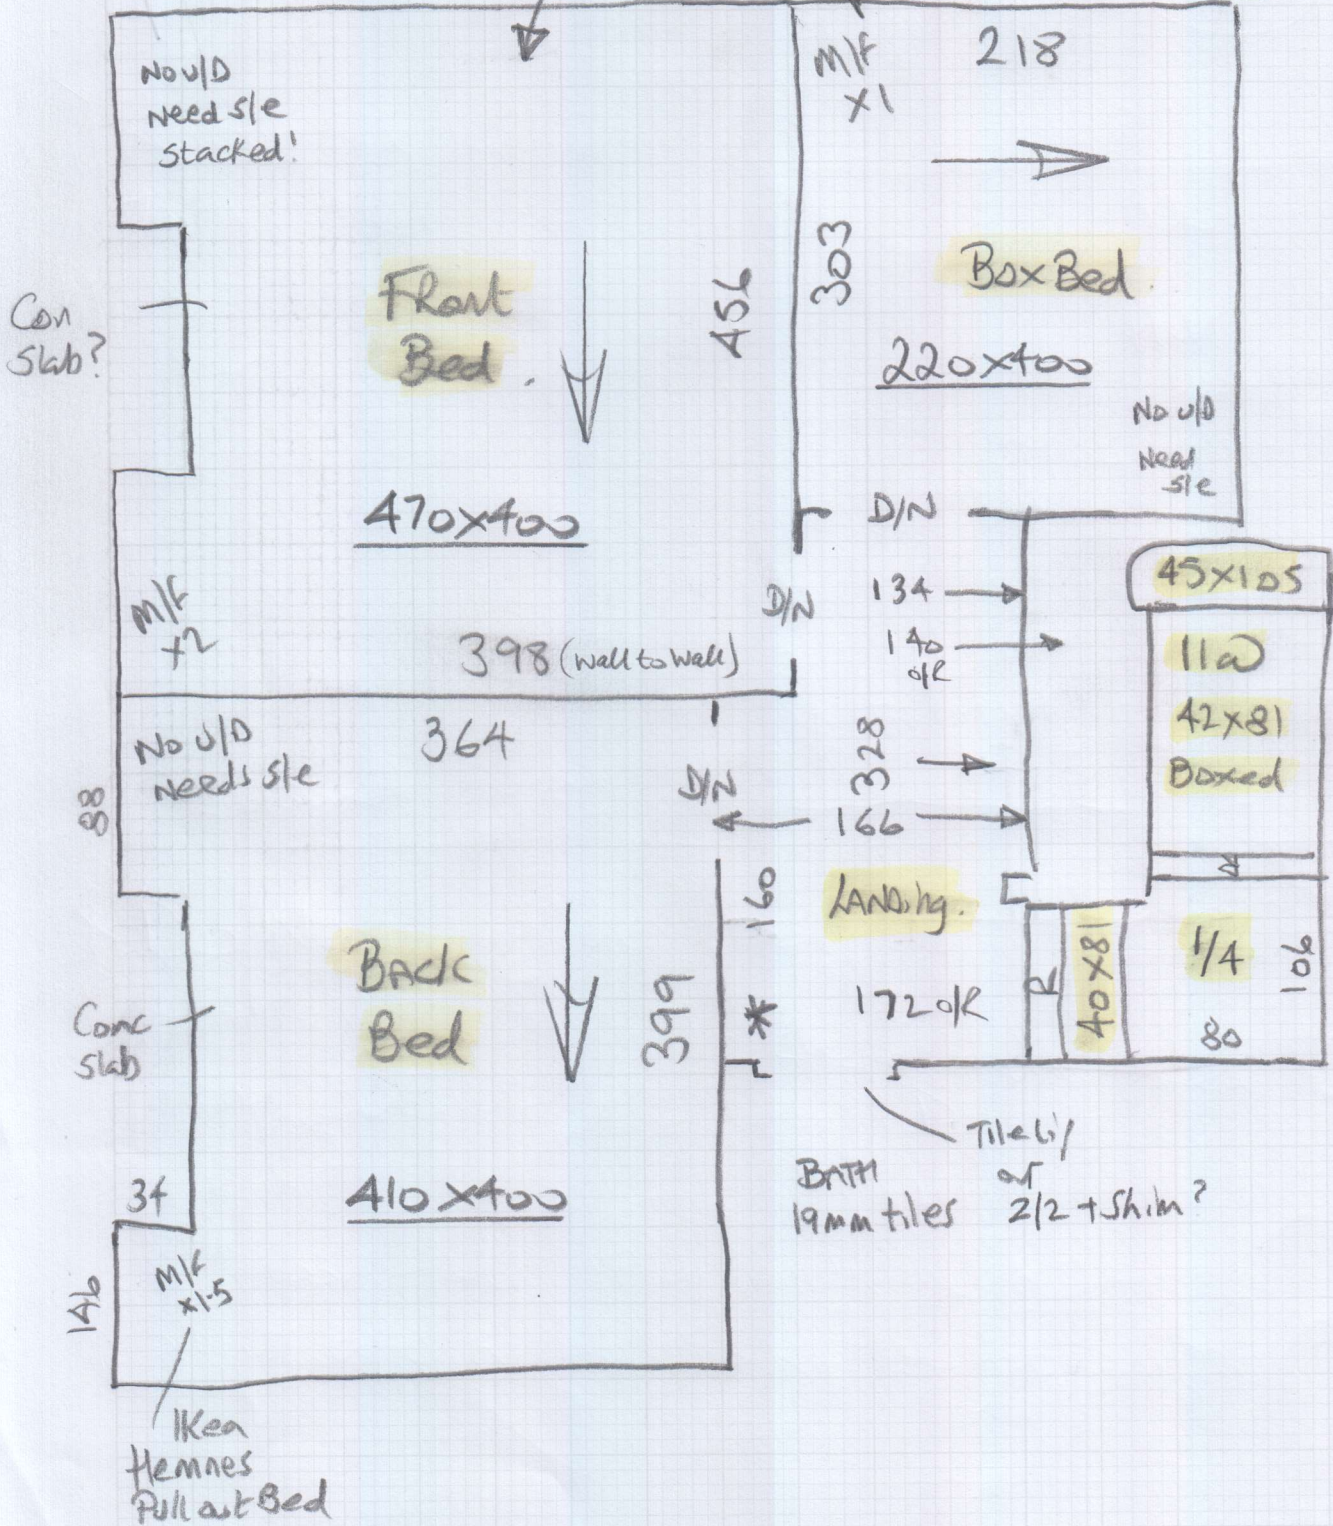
No u/D
Need s/e
stacked!

M/F
x1

218

Con
Slab?

Front
Bed

456

303

Box Bed

220x400

No u/D
Need
s/e

470x400

D/N

D/N

134

45x105

M/F
x2

140
o/R

11a

398 (wall to wall)

42x81

Boxed

No U/D
Needs s/e

364

328

88

D/N

166

160

Landing.

Back
Bed

399

*

40x81

1/4

106

Conc
Slab

172 o/R

80

Tile b/
or
2/2 + Shim?

BATH
19mm tiles

34

410x400

146

M/F
x1.5

Ikea
Hemnes
Pull out Bed